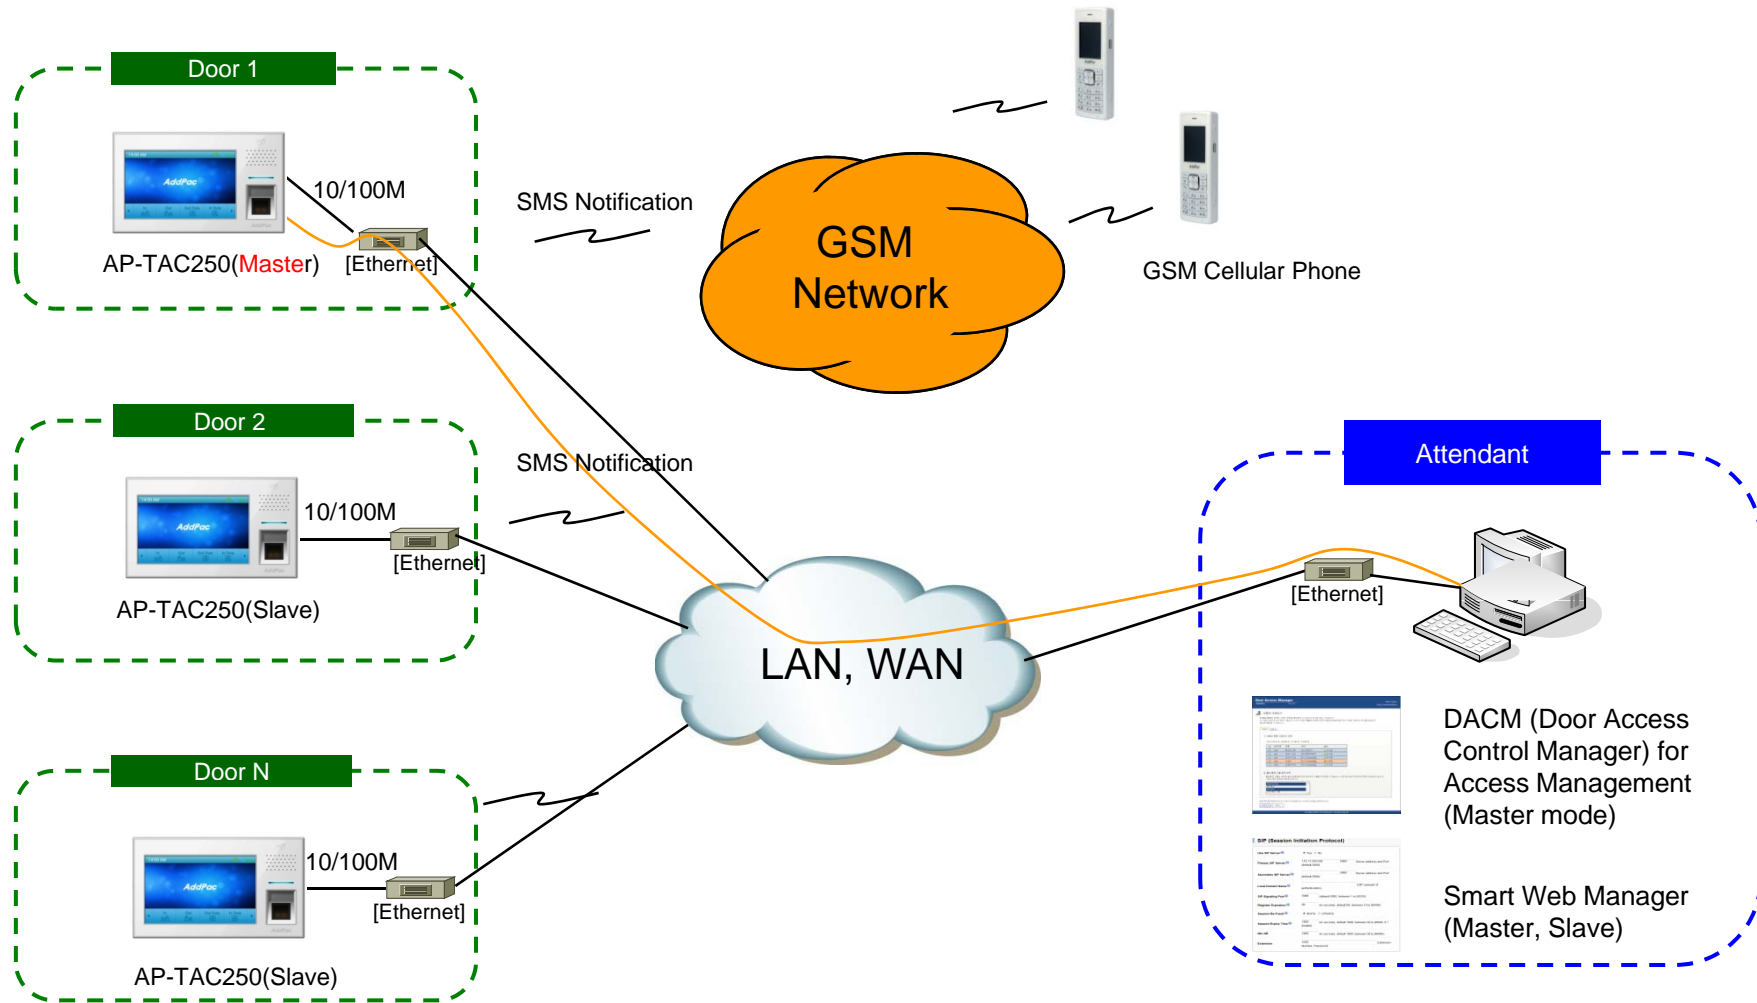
Door 1

10/100M

AP-TAC250(Master)

[Ethernet]

SMS Notification

GSM Network

GSM Cellular Phone

Door 2

10/100M

[Ethernet]

AP-TAC250(Slave)

SMS Notification

LAN, WAN

Attendant

[Ethernet]

DACM (Door Access Control Manager) for Access Management (Master mode)

Smart Web Manager (Master, Slave)

Door N

10/100M

[Ethernet]

AP-TAC250(Slave)